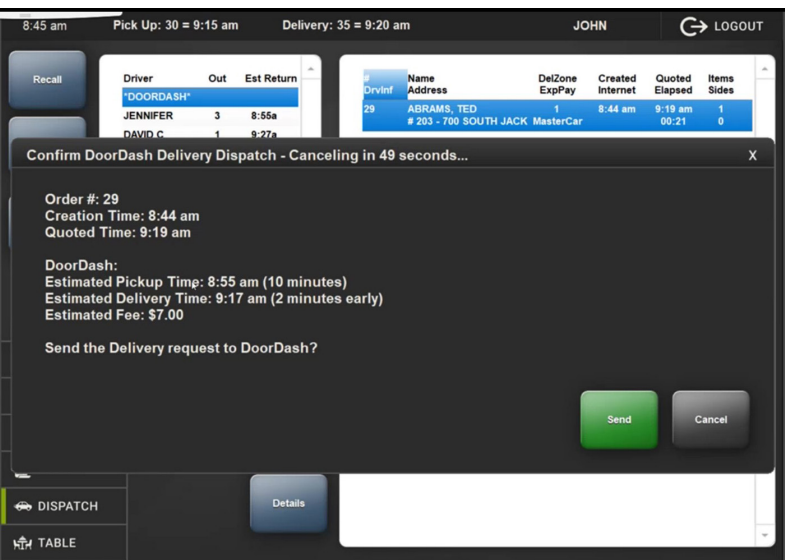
8:45 am Pick Up: 30 = 9:15 am Delivery: 35 = 9:20 am JOHN LOGOUT

Recall

| Driver | Out | Est Return |
|---|---|---|
| *DOORDASH* | | |
| JENNIFER | 3 | 8:55a |
| DAVID C | 1 | 9:27a |

| # DrvInf | Name Address | DelZone ExpPay | Created Internet | Quoted Elapsed | Items Sides |
|---|---|---|---|---|---|
| 29 | ABRAMS, TED # 203 - 700 SOUTH JACK | 1 MasterCar | 8:44 am | 9:19 am 00:21 | 1 0 |

Confirm DoorDash Delivery Dispatch - Canceling in 49 seconds... X

Order #: 29
Creation Time: 8:44 am
Quoted Time: 9:19 am

DoorDash:
Estimated Pickup Time: 8:55 am (10 minutes)
Estimated Delivery Time: 9:17 am (2 minutes early)
Estimated Fee: $7.00

Send the Delivery request to DoorDash?

Send Cancel

DISPATCH
TABLE
Details